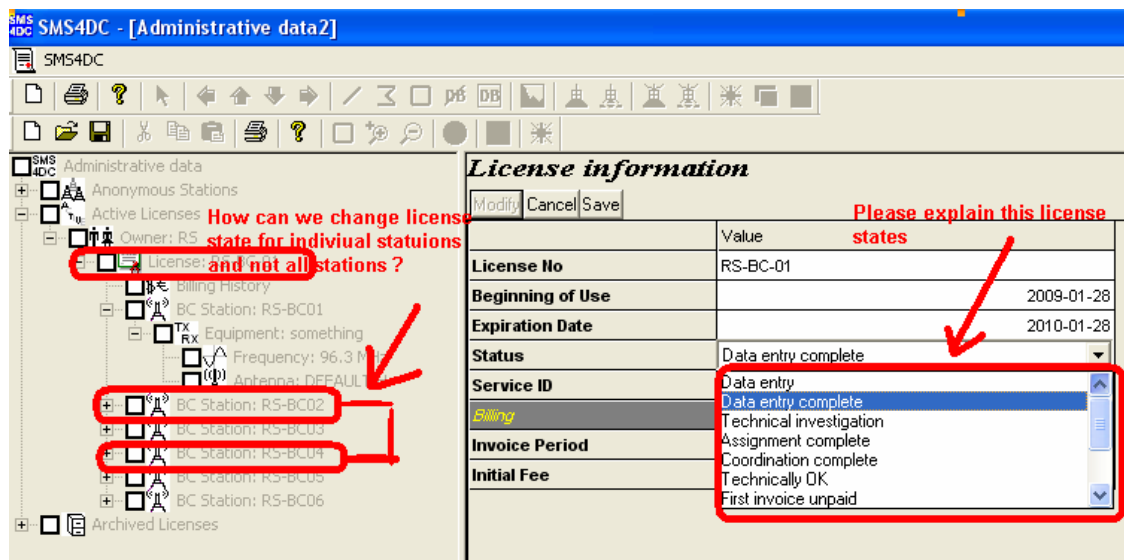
SMS4DC - [Administrative data2]

SMS4DC

DB

Administrative data
Anonymous Stations
Active Licenses
How can we change license state for indiviual statuions and not all stations ?
Owner: RS
License: RS-BC-01
Billing History
BC Station: RS-BC01
Equipment: something
Frequency: 96.3 MHz
Antenna: DEFAULT
BC Station: RS-BC02
BC Station: RS-BC03
BC Station: RS-BC04
BC Station: RS-BC05
BC Station: RS-BC06
Archived Licenses

License information

Modify Cancel Save

Please explain this license states

| | Value |
|---|---|
| License No | RS-BC-01 |
| Beginning of Use | 2009-01-28 |
| Expiration Date | 2010-01-28 |
| Status | Data entry complete |
| Service ID | |
| Billing | |
| Invoice Period | |
| Initial Fee | |

Data entry
Data entry complete
Technical investigation
Assignment complete
Coordination complete
Technically OK
First invoice unpaid